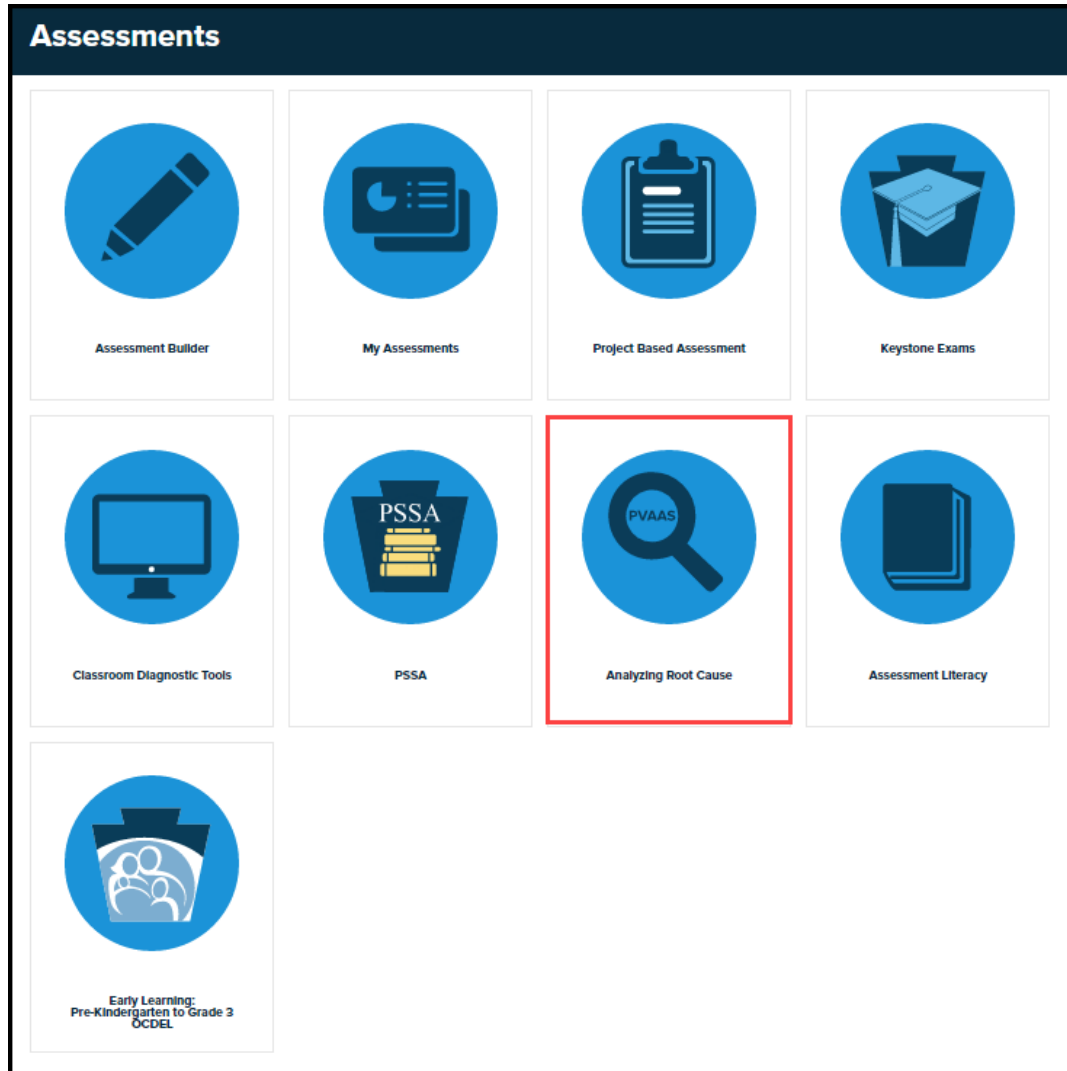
Assessments

Assessment Builder

My Assessments

Project Based Assessment

Keystone Exams

Classroom Diagnostic Tools

PSSA

PSSA

PVAAS

Analyzing Root Cause

Assessment Literacy

Early Learning:
Pre-Kindergarten to Grade 3
OCDEL